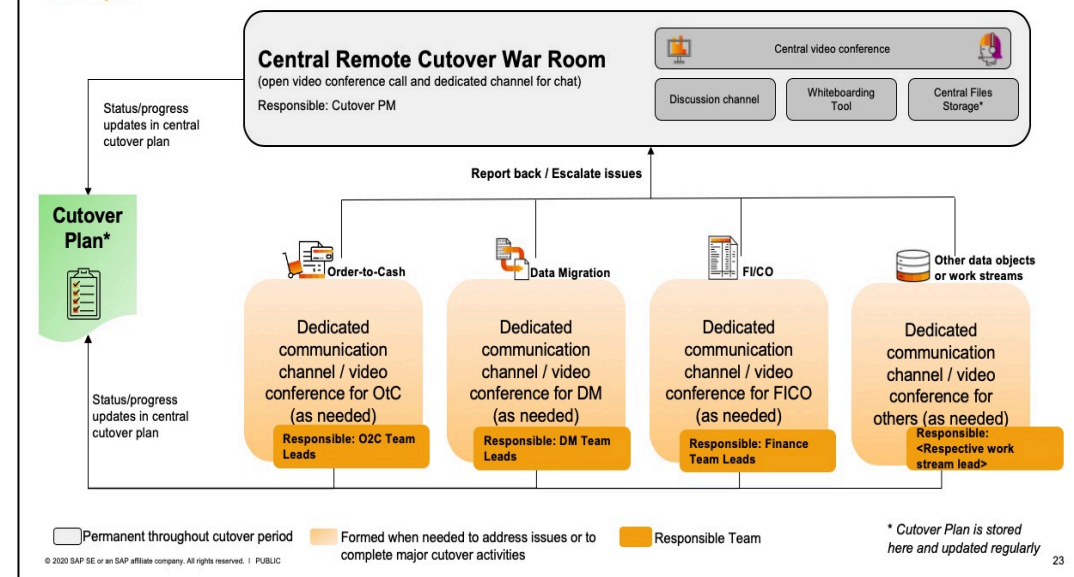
Central Remote Cutover War Room
(open video conference call and dedicated channel for chat)
Responsible: Cutover PM

Central video conference

Discussion channel

Whiteboarding Tool

Central Files Storage*

Status/progress updates in central cutover plan

Report back / Escalate issues

Cutover Plan*

Order-to-Cash

Data Migration

FI/CO

Other data objects or work streams

Dedicated communication channel / video conference for OtC (as needed)

Responsible: O2C Team Leads

Dedicated communication channel / video conference for DM (as needed)

Responsible: DM Team Leads

Dedicated communication channel / video conference for FICO (as needed)

Responsible: Finance Team Leads

Dedicated communication channel / video conference for others (as needed)

Responsible: <Respective work stream lead>

Status/progress updates in central cutover plan

Permanent throughout cutover period

Formed when needed to address issues or to complete major cutover activities

Responsible Team

* Cutover Plan is stored here and updated regularly

© 2020 SAP SE or an SAP affiliate company. All rights reserved. | PUBLIC

23